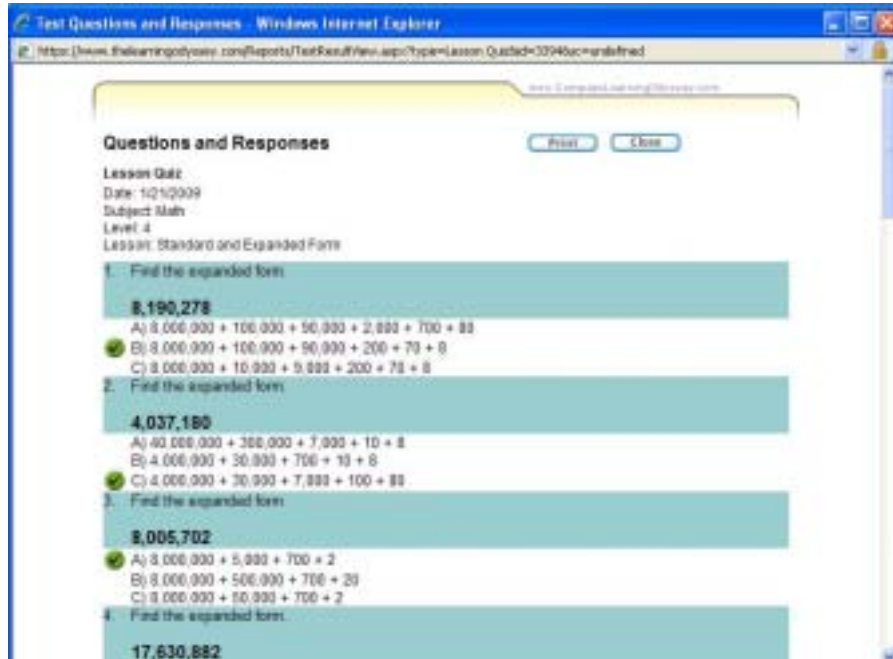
Test Questions and Responses - Windows Internet Explorer

https://www.thelearningodyssey.com/Reports/TestResultView.aspx?type=Lesson QuizId=33946uc=undefined

www.CompassLearningOdyssey.com

Questions and Responses

Print

Close

Lesson Quiz
Date: 1/21/2009
Subject: Math
Level: 4
Lesson: Standard and Expanded Form

1. Find the expanded form.

8,190,278

A) 8,000,000 + 100,000 + 90,000 + 2,000 + 700 + 80
B) 8,000,000 + 100,000 + 90,000 + 200 + 70 + 8
C) 8,000,000 + 10,000 + 9,000 + 200 + 70 + 8

2. Find the expanded form.

4,037,180

A) 40,000,000 + 300,000 + 7,000 + 10 + 8
B) 4,000,000 + 30,000 + 700 + 10 + 8
C) 4,000,000 + 30,000 + 7,000 + 100 + 80

3. Find the expanded form.

8,005,702

A) 8,000,000 + 5,000 + 700 + 2
B) 8,000,000 + 500,000 + 700 + 20
C) 8,000,000 + 50,000 + 700 + 2

4. Find the expanded form.

17,630,882